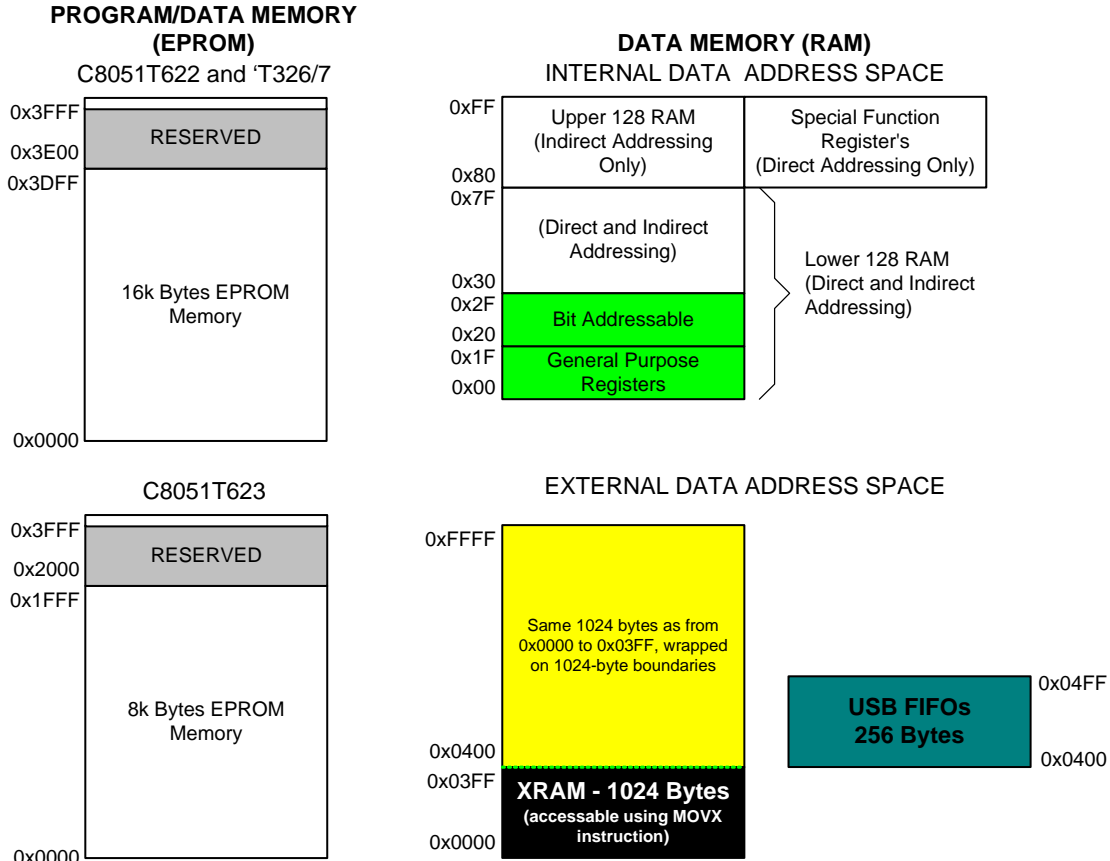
PROGRAM/DATA MEMORY (EPROM)
C8051T622 and 'T326/7

0x3FFF
RESERVED
0x3E00
0x3DFF

16k Bytes EPROM Memory

0x0000

DATA MEMORY (RAM)
INTERNAL DATA ADDRESS SPACE

0xFF
Upper 128 RAM (Indirect Addressing Only)
Special Function Register's (Direct Addressing Only)
0x80
0x7F
(Direct and Indirect Addressing)
0x30
0x2F
Bit Addressable
0x20
0x1F
General Purpose Registers
0x00
Lower 128 RAM (Direct and Indirect Addressing)

C8051T623

0x3FFF
RESERVED
0x2000
0x1FFF

8k Bytes EPROM Memory

0x0000

EXTERNAL DATA ADDRESS SPACE

0xFFFF
Same 1024 bytes as from 0x0000 to 0x03FF, wrapped on 1024-byte boundaries
0x0400
0x03FF
XRAM - 1024 Bytes
(accessable using MOVX instruction)
0x0000

0x04FF
USB FIFOs
256 Bytes
0x0400